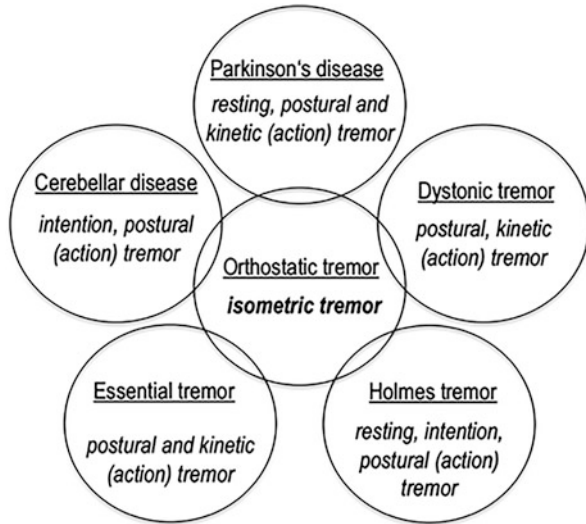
Parkinson's disease
resting, postural and kinetic (action) tremor

Cerebellar disease
intention, postural (action) tremor

Dystonic tremor
postural, kinetic (action) tremor

Orthostatic tremor
**isometric tremor**

Essential tremor
postural and kinetic (action) tremor

Holmes tremor
resting, intention, postural (action) tremor